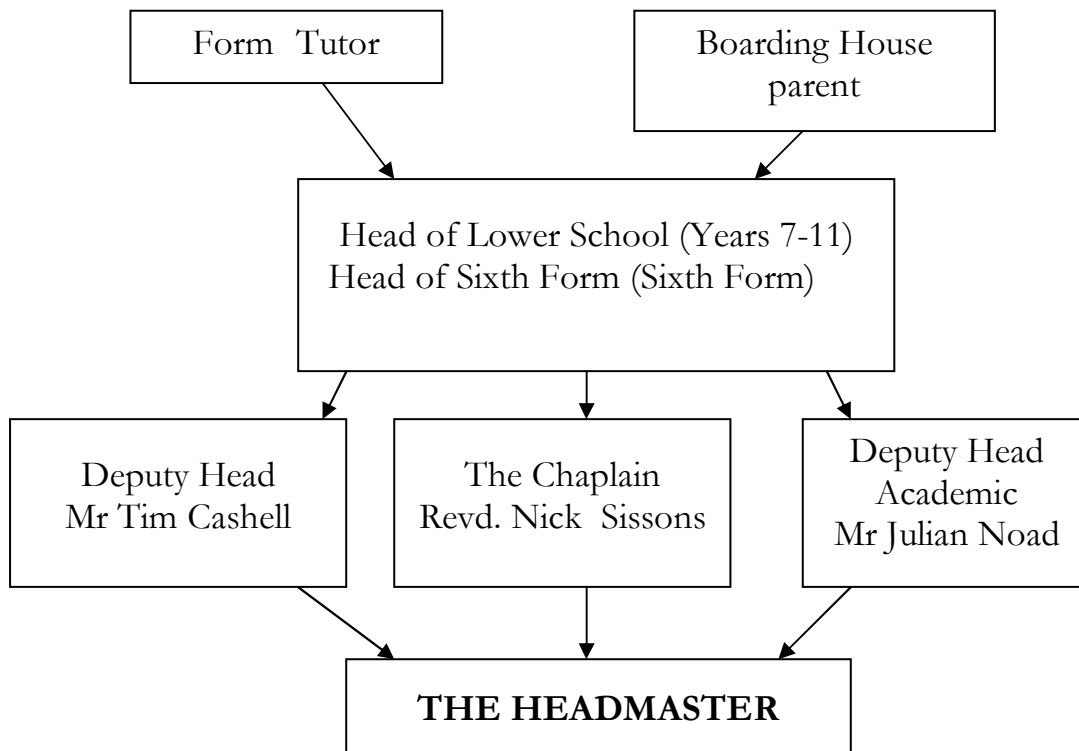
Form Tutor

Boarding House parent

Head of Lower School (Years 7-11)
Head of Sixth Form (Sixth Form)

Deputy Head
Mr Tim Cashell

The Chaplain
Revd. Nick Sissons

Deputy Head
Academic
Mr Julian Noad

**THE HEADMASTER**